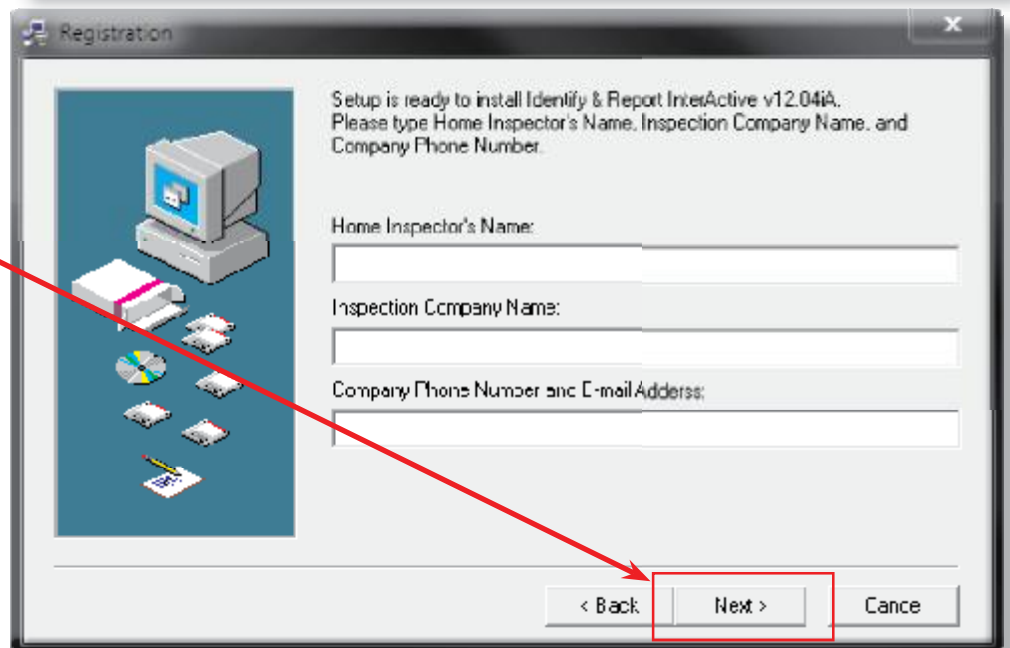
Registration

x

Setup is ready to install Identify & Report InterActive v12.04iA. Please type Home Inspector's Name, Inspection Company Name, and Company Phone Number.

Home Inspector's Name:

Inspection Company Name:

Company Phone Number and E-mail Adderss:

< Back

Next >

Cance